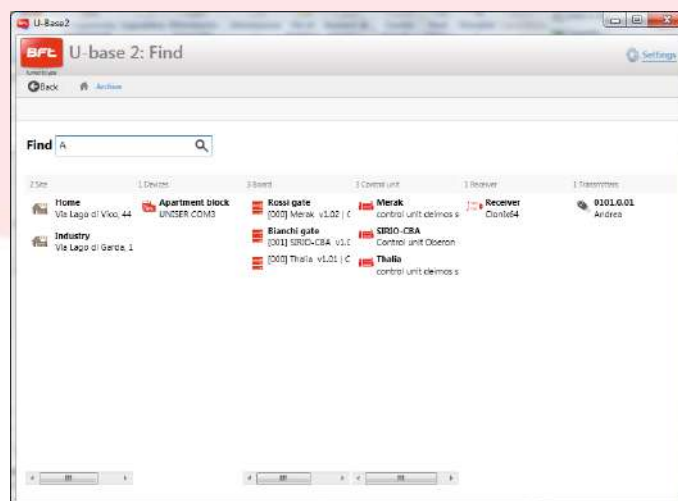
U-Base2

BFT U-base 2: Find

Settings

Back Archive

Find A

2 Site

Home
Via Lago di Vico, 44

Industry
Via Lago di Garda, 1

1 Devices

Apartment block
UNISER COM3

3 Board

Rossi gate
[000] Merak v1.02 | C

Bianchi gate
[001] SIRIO-CBA v1.0

[000] Thalia v1.01 | C

3 Control unit

Merak
control unit deimos s

SIRIO-CBA
Control unit Oberon

Thalia
control unit deimos s

1 Receiver

Receiver
Clonix64

1 Transmitters

0101.0.01
Andrea